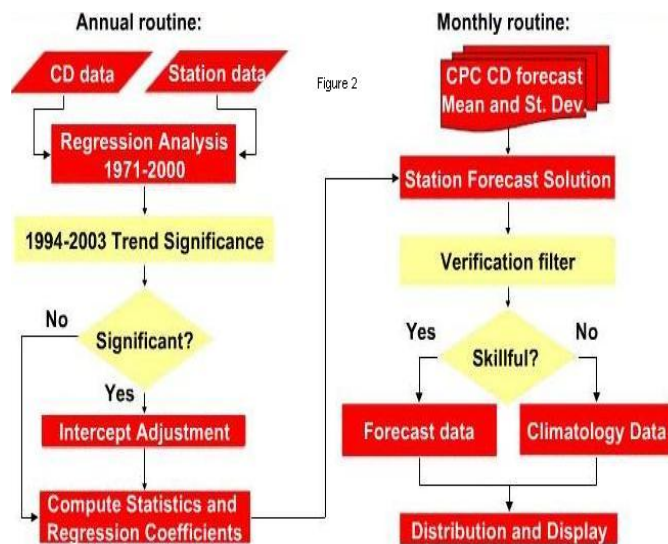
Annual routine:

CD data

Station data

Figure 2

Regression Analysis 1971-2000

1994-2003 Trend Significance

No

Significant?

Yes

Intercept Adjustment

Compute Statistics and Regression Coefficients

Monthly routine:

CPC CD forecast Mean and St. Dev.

Station Forecast Solution

Verification filter

Yes

No

Skillful?

Forecast data

Climatology Data

Distribution and Display